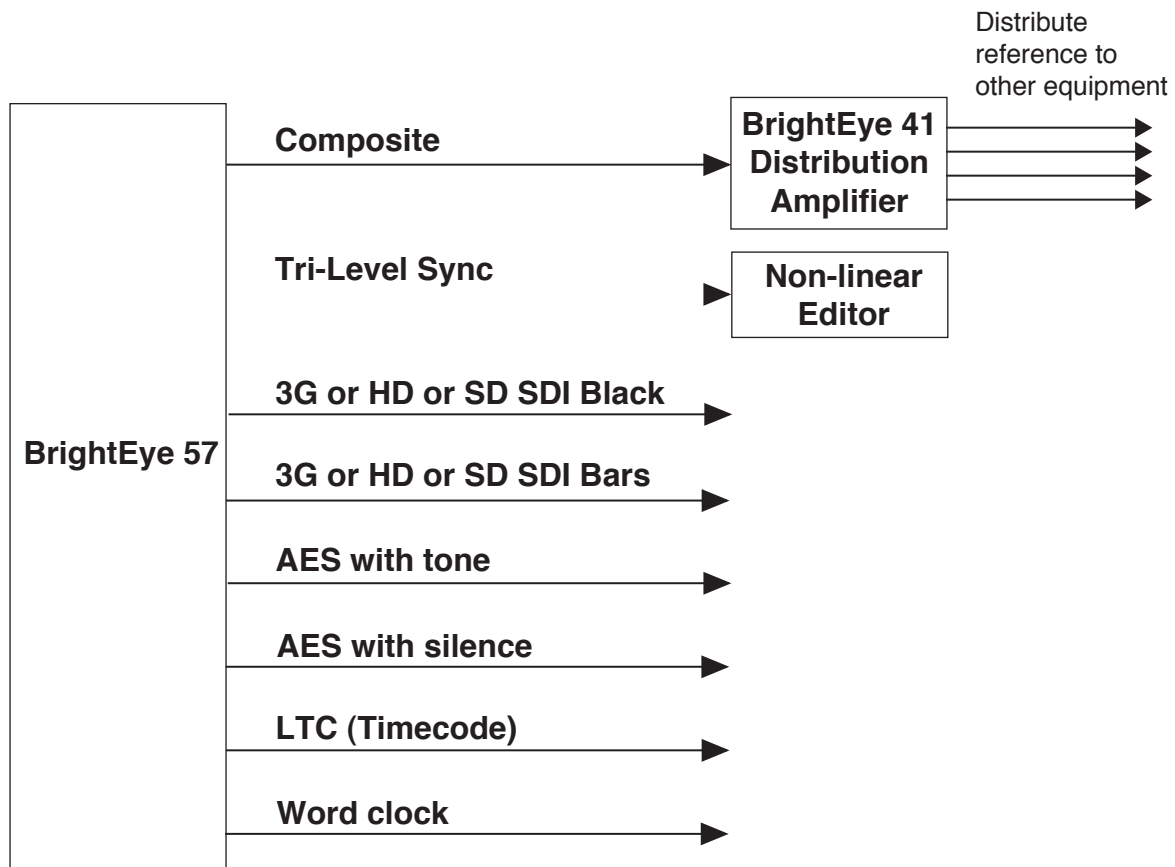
Distribute reference to other equipment

BrightEye 57

Composite

BrightEye 41 Distribution Amplifier

Tri-Level Sync

Non-linear Editor

3G or HD or SD SDI Black

3G or HD or SD SDI Bars

AES with tone

AES with silence

LTC (Timecode)

Word clock